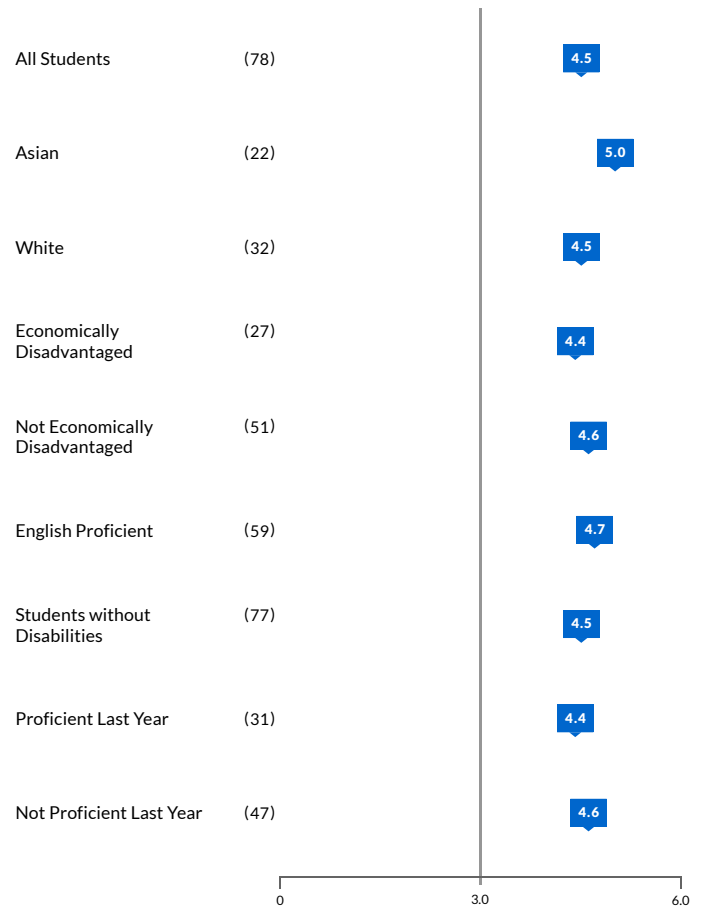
All Students (78) 4.5

Asian (22) 5.0

White (32) 4.5

Economically Disadvantaged (27) 4.4

Not Economically Disadvantaged (51) 4.6

English Proficient (59) 4.7

Students without Disabilities (77) 4.5

Proficient Last Year (31) 4.4

Not Proficient Last Year (47) 4.6

0 3.0 6.0